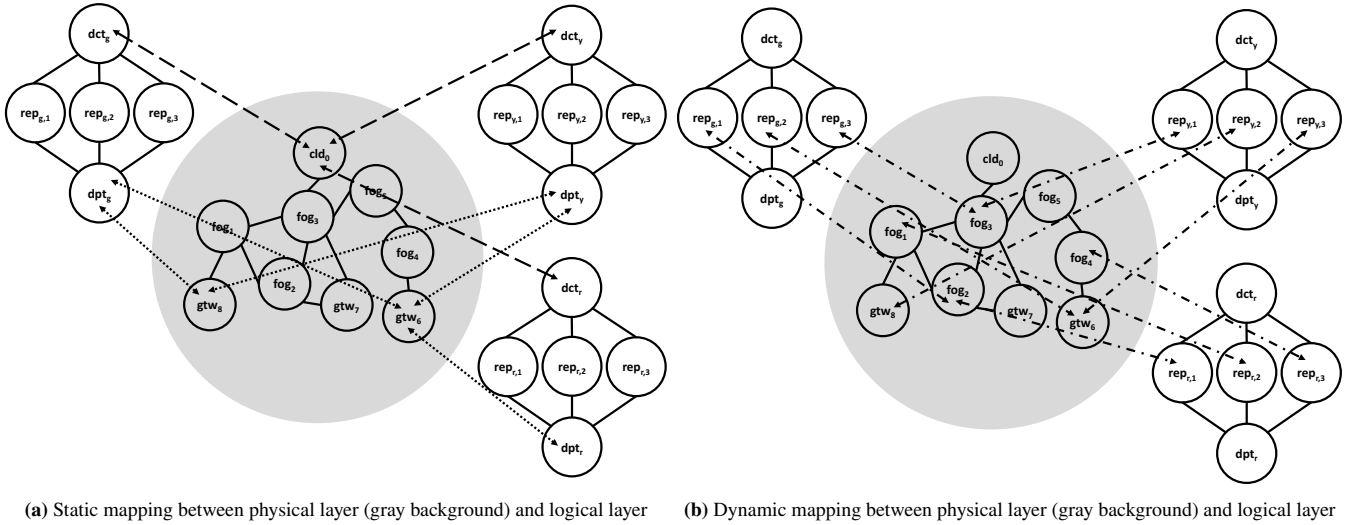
$dct_g$

$rep_{g,1}$ $rep_{g,2}$ $rep_{g,3}$

$dpt_g$

$dct_y$

$rep_{y,1}$ $rep_{y,2}$ $rep_{y,3}$

$dpt_y$

$cld_0$

$fog_5$

$fog_1$ $fog_3$

$fog_4$

$fog_2$

$gtw_8$ $gtw_7$ $gtw_6$

$dct_r$

$rep_{r,1}$ $rep_{r,2}$ $rep_{r,3}$

$dpt_r$

**(a)** Static mapping between physical layer (gray background) and logical layer

$dct_g$

$rep_{g,1}$ $rep_{g,2}$ $rep_{g,3}$

$dpt_g$

$cld_0$

$fog_3$ $fog_5$

$fog_1$

$fog_4$

$fog_2$

$gtw_8$ $gtw_7$ $gtw_6$

$dct_y$

$rep_{y,1}$ $rep_{y,2}$ $rep_{y,3}$

$dpt_y$

$dct_r$

$rep_{r,1}$ $rep_{r,2}$ $rep_{r,3}$

$dpt_r$

**(b)** Dynamic mapping between physical layer (gray background) and logical layer